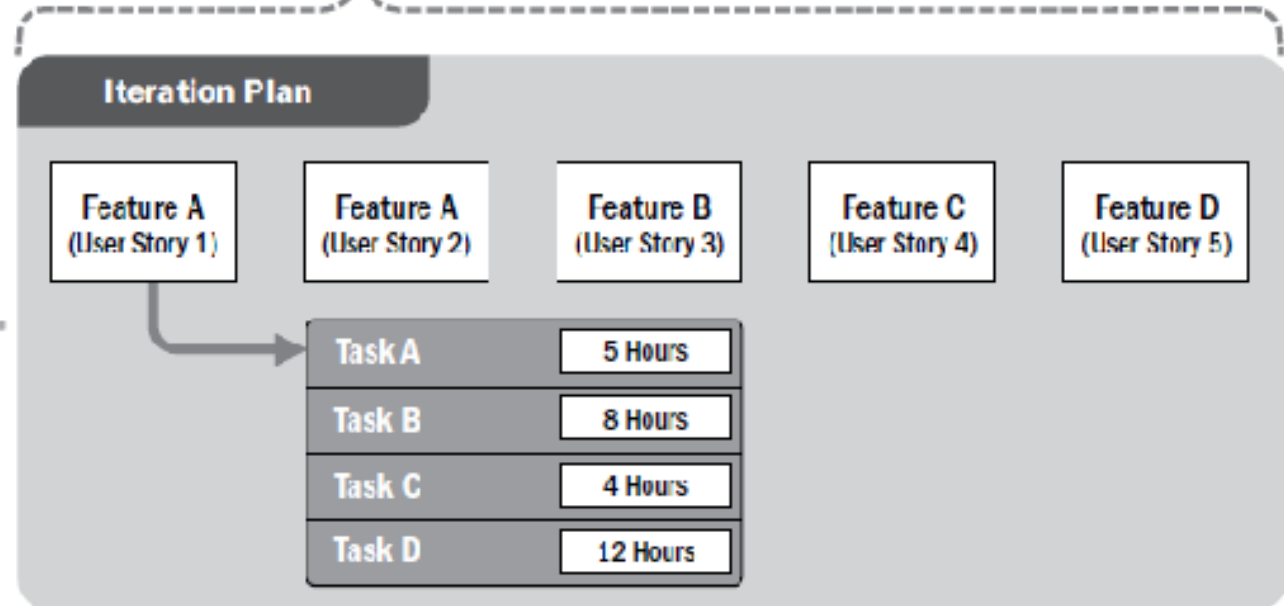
Iteration Plan

Feature A (User Story 1)

Feature A (User Story 2)

Feature B (User Story 3)

Feature C (User Story 4)

Feature D (User Story 5)

| Task A | 5 Hours |
|---|---|
| Task B | 8 Hours |
| Task C | 4 Hours |
| Task D | 12 Hours |